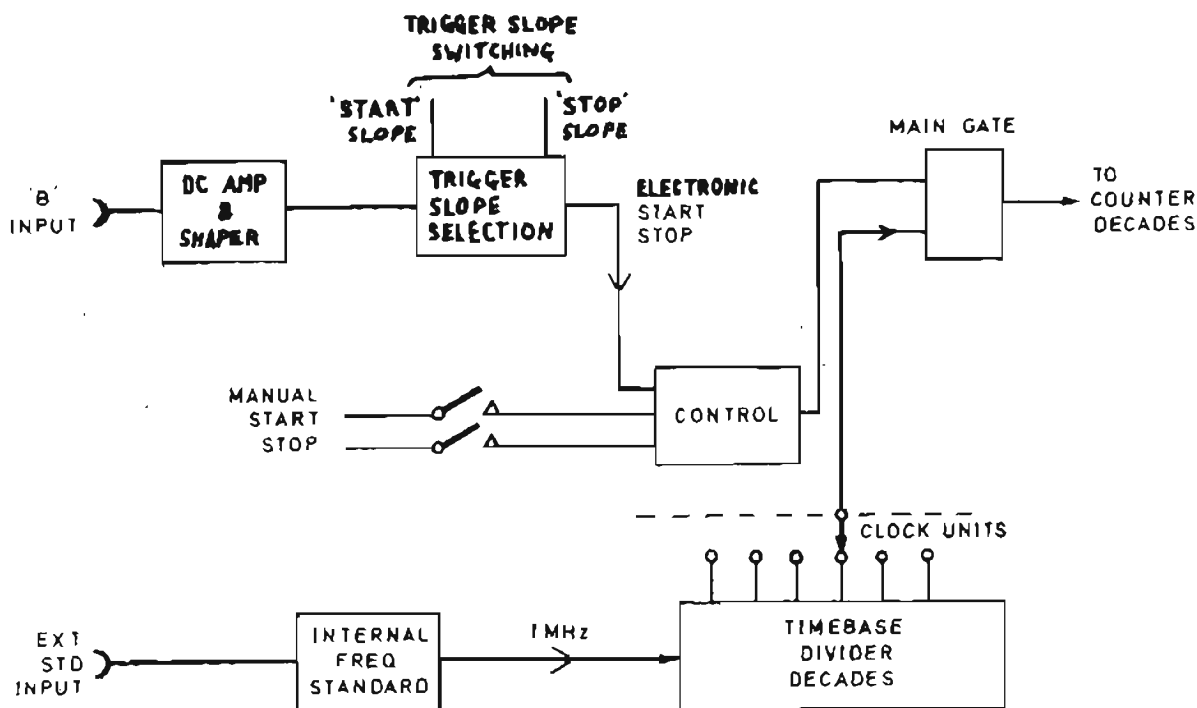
TRIGGER SLOPE SWITCHING

'START' SLOPE

'STOP' SLOPE

MAIN GATE

'B' INPUT

DC AMP & SHAPER

TRIGGER SLOPE SELECTION

ELECTRONIC START STOP

TO COUNTER DECADES

MANUAL START STOP

CONTROL

CLOCK UNITS

EXT STD INPUT

INTERNAL FREQ STANDARD

1MHz

TIMEBASE DIVIDER DECADES